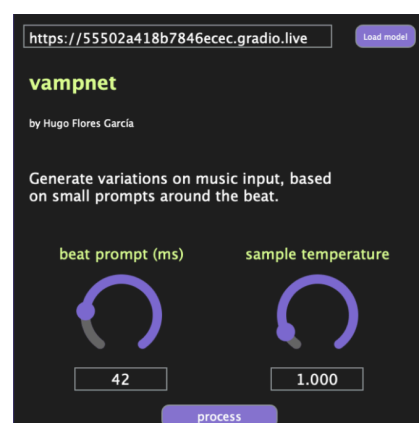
https://55502a418b7846ecec.gradio.live

Load model

vampnet

by Hugo Flores García

Generate variations on music input, based on small prompts around the beat.

beat prompt (ms)

sample temperature

42

1.000

process